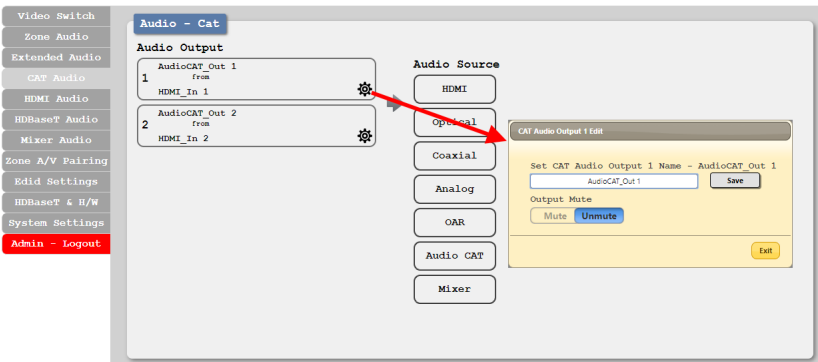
Video Switch
Zone Audio
Extended Audio
CAT Audio
HDMI Audio
HDBaseT Audio
Mixer Audio
Zone A/V Pairing
Edid Settings
HDBaseT & H/W
System Settings
Admin - Logout

Audio - Cat

Audio Output

1 AudioCAT_Out 1
from
HDMI_In 1

2 AudioCAT_Out 2
from
HDMI_In 2

Audio Source

HDMI
Optical
Coaxial
Analog
OAR
Audio CAT
Mixer

CAT Audio Output 1 Edit

Set CAT Audio Output 1 Name - AudioCAT_Out 1
AudioCAT_Out 1
Save

Output Mute
Mute Unmute

Exit